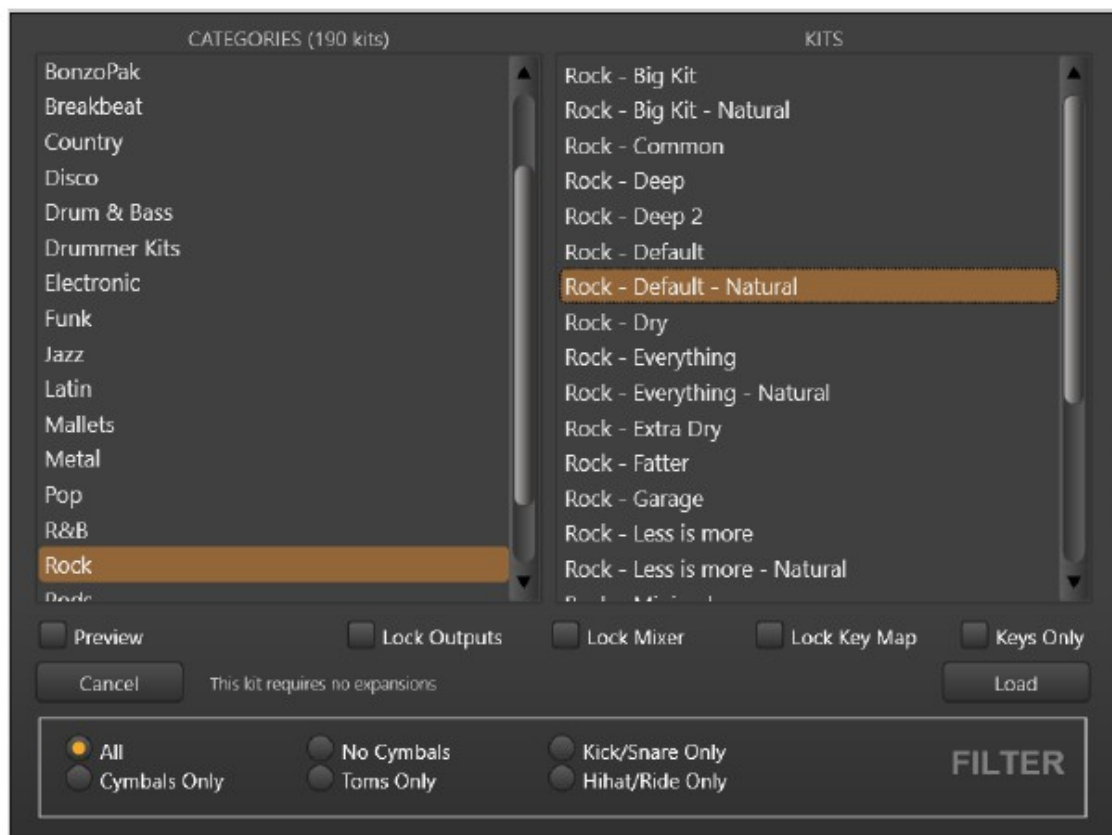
CATEGORIES (190 kits)

BonzoPak
Breakbeat
Country
Disco
Drum & Bass
Drummer Kits
Electronic
Funk
Jazz
Latin
Mallets
Metal
Pop
R&B
Rock
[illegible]

KITS

Rock - Big Kit
Rock - Big Kit - Natural
Rock - Common
Rock - Deep
Rock - Deep 2
Rock - Default
Rock - Default - Natural
Rock - Dry
Rock - Everything
Rock - Everything - Natural
Rock - Extra Dry
Rock - Fatter
Rock - Garage
Rock - Less is more
Rock - Less is more - Natural
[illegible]

Preview
Lock Outputs
Lock Mixer
Lock Key Map
Keys Only

Cancel
This kit requires no expansions
Load

All
Cymbals Only
No Cymbals
Toms Only
Kick/Snare Only
Hihat/Ride Only
FILTER